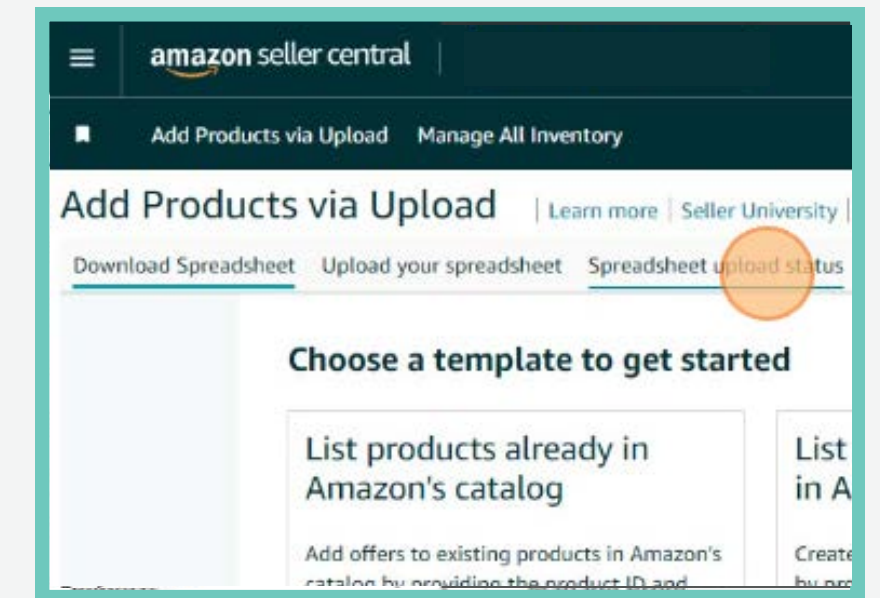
amazon seller central

Add Products via Upload   Manage All Inventory

Add Products via Upload | Learn more | Seller University |

Download Spreadsheet   Upload your spreadsheet   Spreadsheet upload status

Choose a template to get started

List products already in Amazon's catalog

Add offers to existing products in Amazon's catalog by providing the product ID and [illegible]

List in A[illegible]

Create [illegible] by pro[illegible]